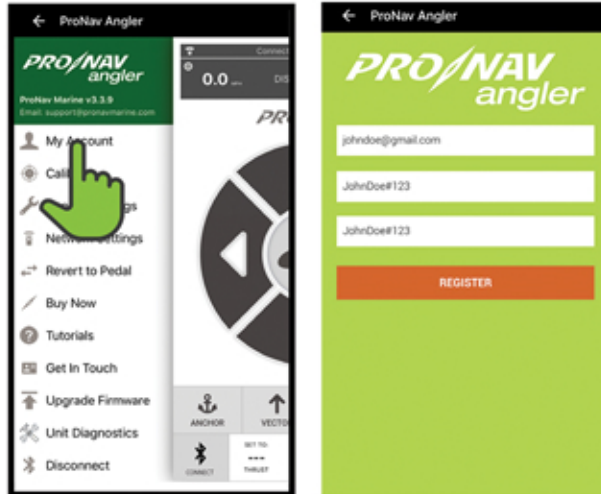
← ProNav Angler

PRO/NAV angler

ProNav Marine v3.3.9
Email: support@pronavmarine.com

My Account
Cali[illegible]
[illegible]gs
Network Settings
Revert to Pedal
Buy Now
Tutorials
Get In Touch
Upgrade Firmware
Unit Diagnostics
Disconnect

Connect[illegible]
0.0
DIS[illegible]
PR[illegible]
ANCHOR
VECTO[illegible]
CONNECT
SET TO:
---
THRUST

← ProNav Angler

PRO/NAV angler

johndoe@gmail.com
JohnDoe#123
JohnDoe#123
REGISTER